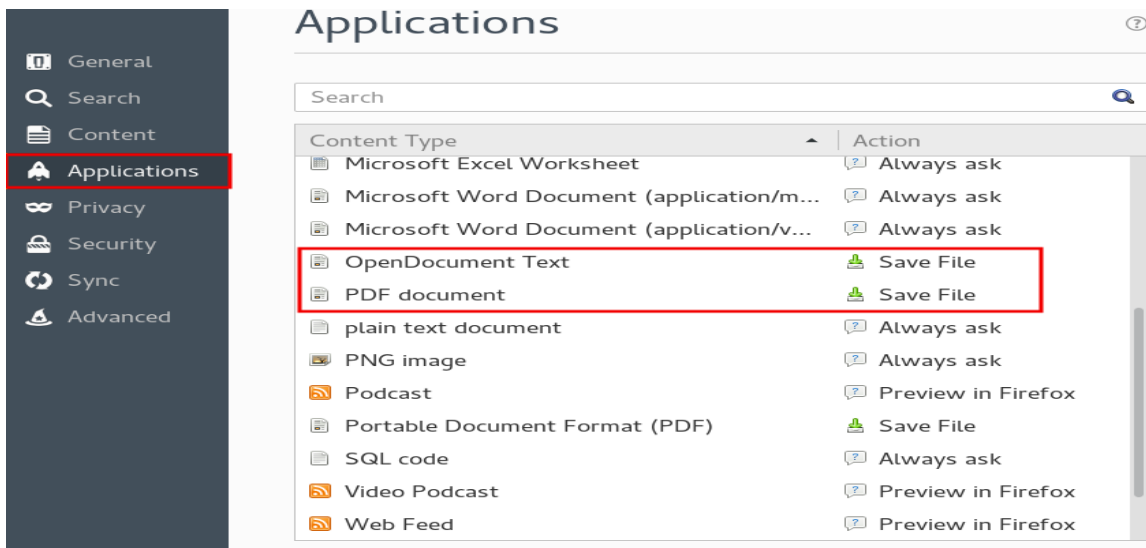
General
Search
Content
Applications
Privacy
Security
Sync
Advanced

Applications

Search

| Content Type | Action |
|---|---|
| Microsoft Excel Worksheet | Always ask |
| Microsoft Word Document (application/m... | Always ask |
| Microsoft Word Document (application/v... | Always ask |
| OpenDocument Text | Save File |
| PDF document | Save File |
| plain text document | Always ask |
| PNG image | Always ask |
| Podcast | Preview in Firefox |
| Portable Document Format (PDF) | Save File |
| SQL code | Always ask |
| Video Podcast | Preview in Firefox |
| Web Feed | Preview in Firefox |